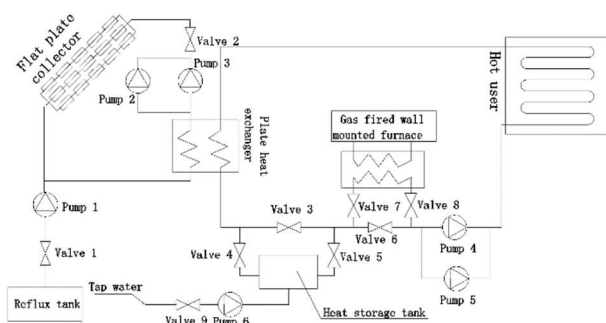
Flat plate collector
Valve 2
Pump 3
Pump 2
Hot user
Plate heat exchanger
Gas fired wall mounted furnace
Pump 1
Valve 3
Valve 7
Valve 8
Valve 6
Pump 4
Valve 1
Valve 4
Valve 5
Pump 5
Tap water
Reflux tank
Valve 9
Pump 6
Heat storage tank